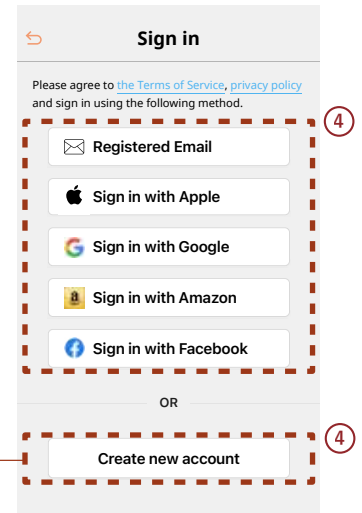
Sign in

Please agree to the Terms of Service, privacy policy and sign in using the following method.

4

Registered Email

Sign in with Apple

Sign in with Google

Sign in with Amazon

Sign in with Facebook

OR

4

Create new account